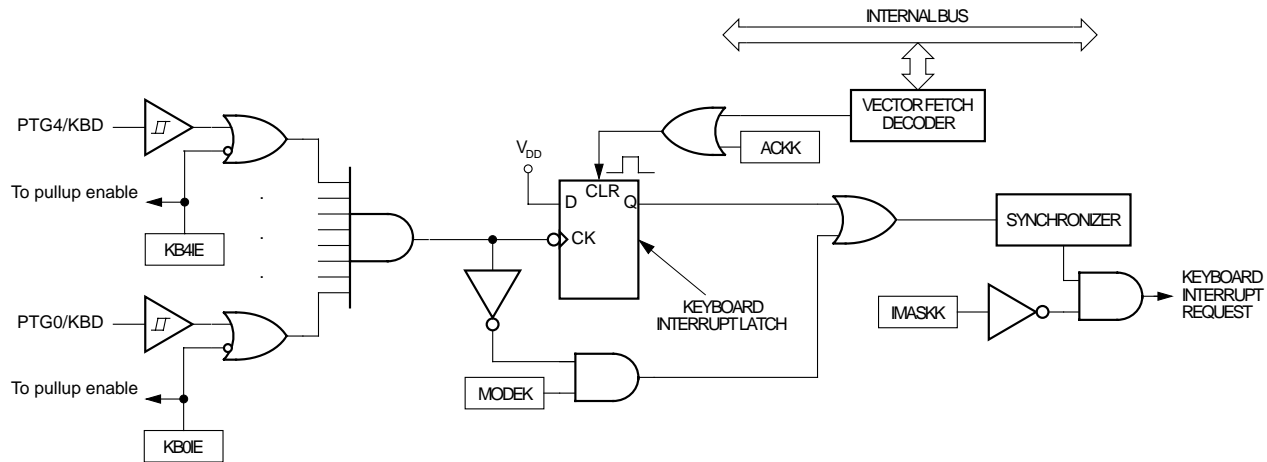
INTERNAL BUS

VECTOR FETCH DECODER

ACKK

$V_{DD}$

D

CLR

Q

CK

PTG4/KBD

To pullup enable

KB4IE

PTG0/KBD

To pullup enable

KB0IE

KEYBOARD INTERRUPT LATCH

SYNCHRONIZER

IMASKK

KEYBOARD INTERRUPT REQUEST

MODEK